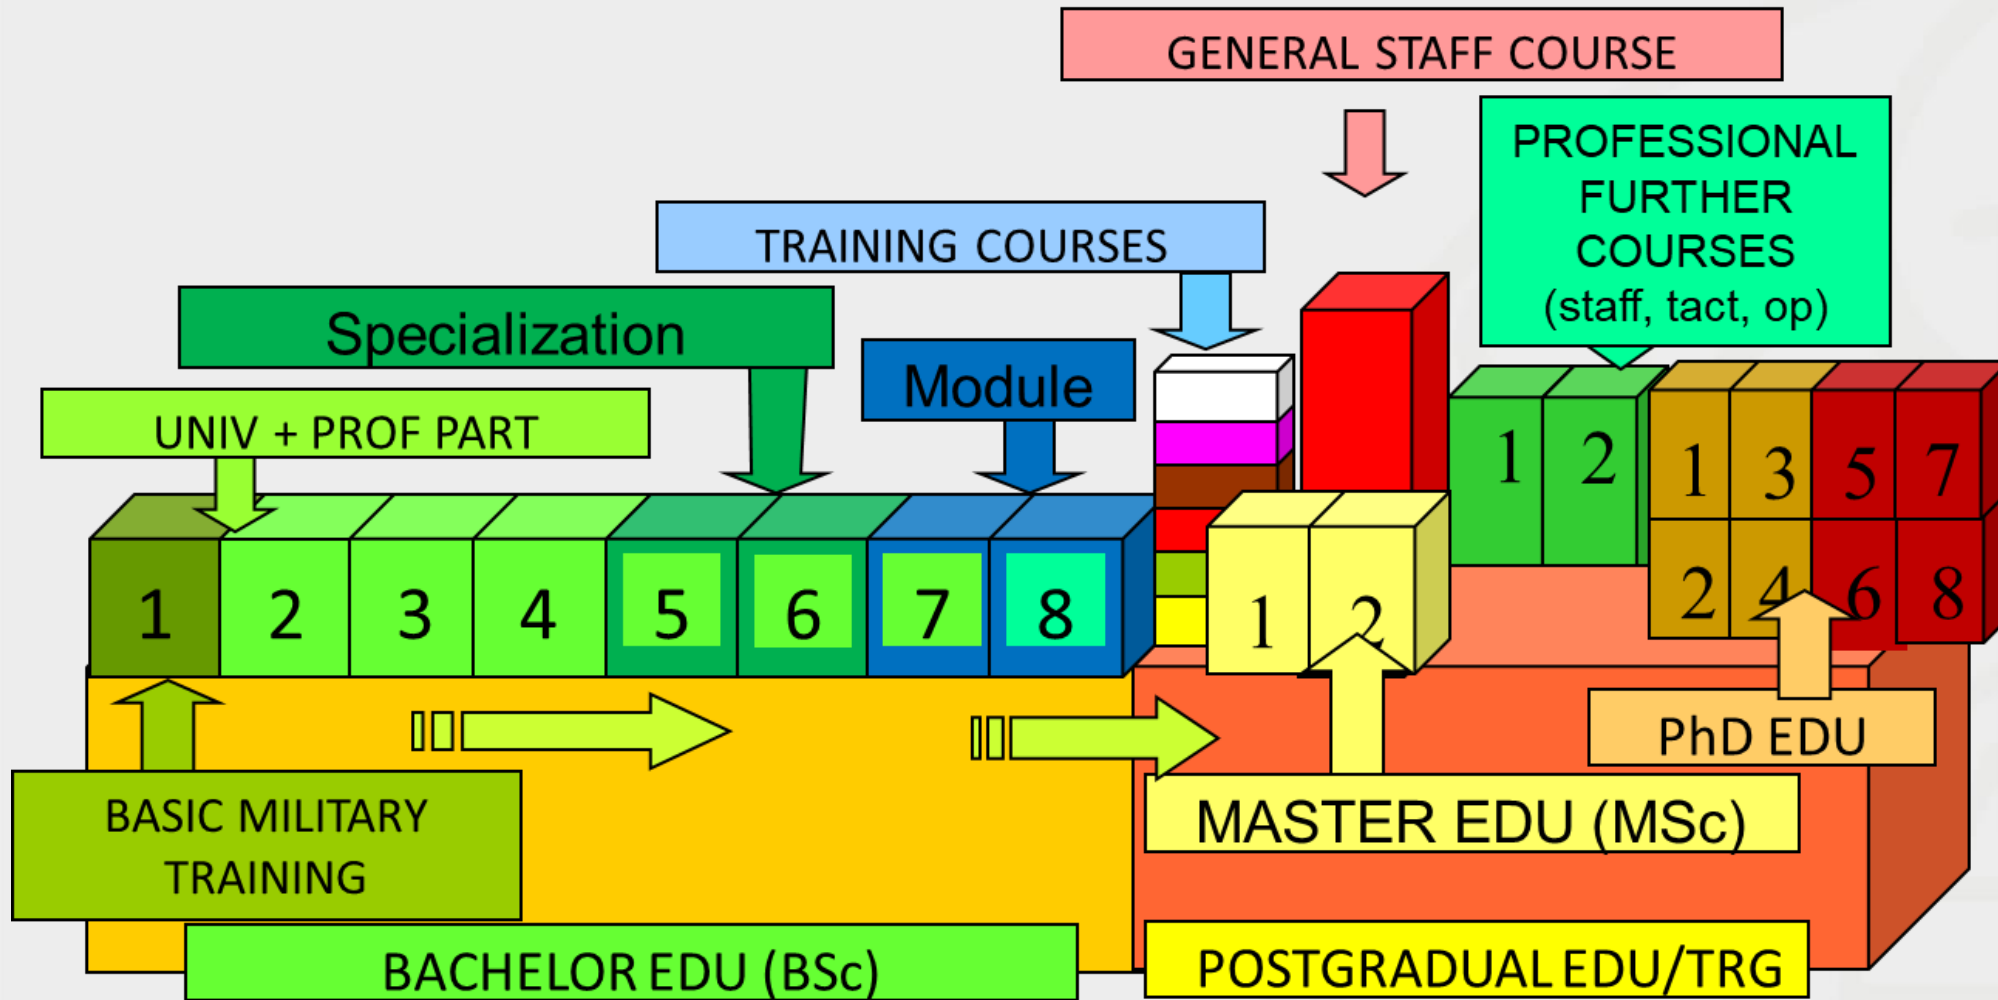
GENERAL STAFF COURSE

PROFESSIONAL FURTHER COURSES (staff, tact, op)

TRAINING COURSES

Specialization

Module

UNIV + PROF PART

1 2 3 4 5 6 7 8

1 2

1 2

1 3 5 7
2 4 6 8

BASIC MILITARY TRAINING

PhD EDU

MASTER EDU (MSc)

BACHELOR EDU (BSc)

POSTGRADUAL EDU/TRG